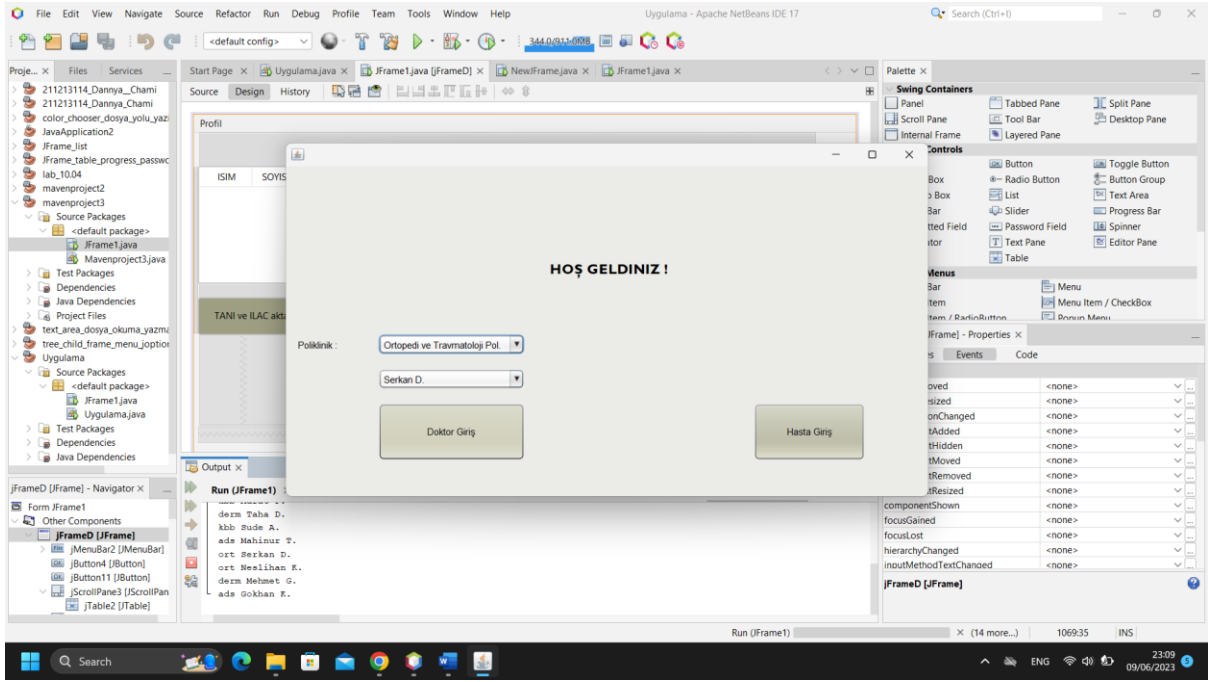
File Edit View Navigate Source Refactor Run Debug Profile Team Tools Window Help
Uygulama - Apache NetBeans IDE 17
Search (Ctrl+I)

<default config>
344,0/911,0MB

Proje... × Files Services
211213114_Dannya_Chami
211213114_Dannya_Chami
color_chooser_dosya_yolu_yazi
JavaApplication2
JFrame_list
JFrame_table_progress_passwc
lab_10.04
mavenproject2
mavenproject3
Source Packages
<default package>
JFrame1.java
Mavenproject3.java
Test Packages
Dependencies
Java Dependencies
Project Files
text_area_dosya_okuma_yazma
tree_child_frame_menu_joption
Uygulama
Source Packages
<default package>
JFrame1.java
Uygulama.java
Test Packages
Dependencies
Java Dependencies

Start Page × Uygulama.java × JFrame1.java [JFrameD] × NewJFrame.java × JFrame1.java ×
Source Design History

Profil
ISIM SOYIS
TANI ve ILAC akt

HOŞ GELDINIZ !
Poliklinik :
Ortopedi ve Travmatoloji Pol.
Serkan D.
Doktor Giriş
Hasta Giriş

Output ×
Run (JFrame1)
derm Taha D.
kbb Sude A.
ads Mahinur T.
ort Serkan D.
ort Neslihan K.
derm Mehmet G.
ads Gokhan K.

jFrameD [JFrame] - Navigator ×
Form JFrame1
Other Components
jFrameD [JFrame]
jMenuBar2 [JMenuBar]
jButton4 [JButton]
jButton11 [JButton]
jScrollPane3 [JScrollPan
jTable2 [JTable]

Palette ×
Swing Containers
Panel Tabbed Pane Split Pane
Scroll Pane Tool Bar Desktop Pane
Internal Frame Layered Pane
Controls
Button Toggle Button
Box Radio Button Button Group
Box List Text Area
Bar Slider Progress Bar
tted Field Password Field Spinner
tor Text Pane Editor Pane
Table
Menus
Bar Menu
Item Menu Item / CheckBox
tem / RadioButton Popup Menu

JFrame] - Properties ×
s Events Code
oved <none>
sized <none>
onChanged <none>
tAdded <none>
tHidden <none>
tMoved <none>
tRemoved <none>
tResized <none>
componentShown <none>
focusGained <none>
focusLost <none>
hierarchyChanged <none>
inputMethodTextChanged <none>
jFrameD [JFrame]

Run (JFrame1) × (14 more...) 1069:35 INS

Search
ENG 23:09 09/06/2023